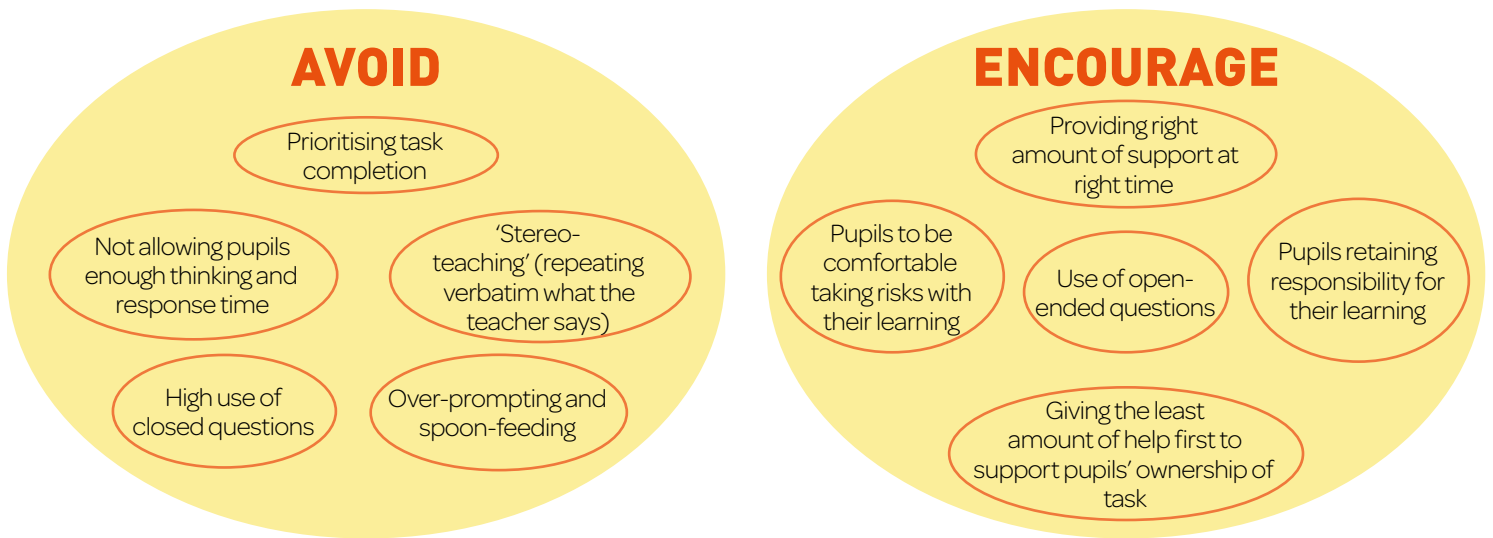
AVOID

Prioritising task completion

Not allowing pupils enough thinking and response time

'Stereo-teaching' (repeating verbatim what the teacher says)

High use of closed questions

Over-prompting and spoon-feeding

ENCOURAGE

Providing right amount of support at right time

Pupils to be comfortable taking risks with their learning

Use of open-ended questions

Pupils retaining responsibility for their learning

Giving the least amount of help first to support pupils' ownership of task